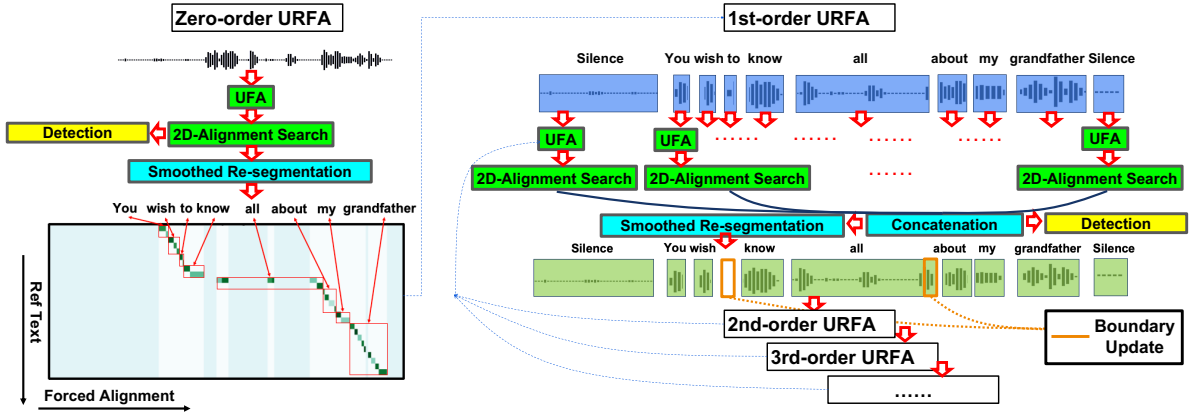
Zero-order URFA

UFA

Detection

2D-Alignment Search

Smoothed Re-segmentation

You wish to know all about my grandfather

Ref Text

Forced Alignment

1st-order URFA

Silence You wish to know all about my grandfather Silence

UFA UFA ...... ...... ...... UFA

2D-Alignment Search 2D-Alignment Search ...... 2D-Alignment Search

Smoothed Re-segmentation Concatenation Detection

Silence You wish know all about my grandfather Silence

2nd-order URFA

Boundary Update

3rd-order URFA

......